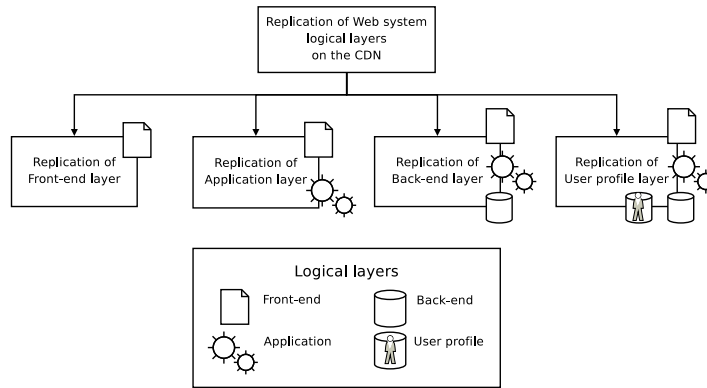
Replication of Web system logical layers on the CDN

Replication of Front-end layer

Replication of Application layer

Replication of Back-end layer

Replication of User profile layer

Logical layers

Front-end

Back-end

Application

User profile